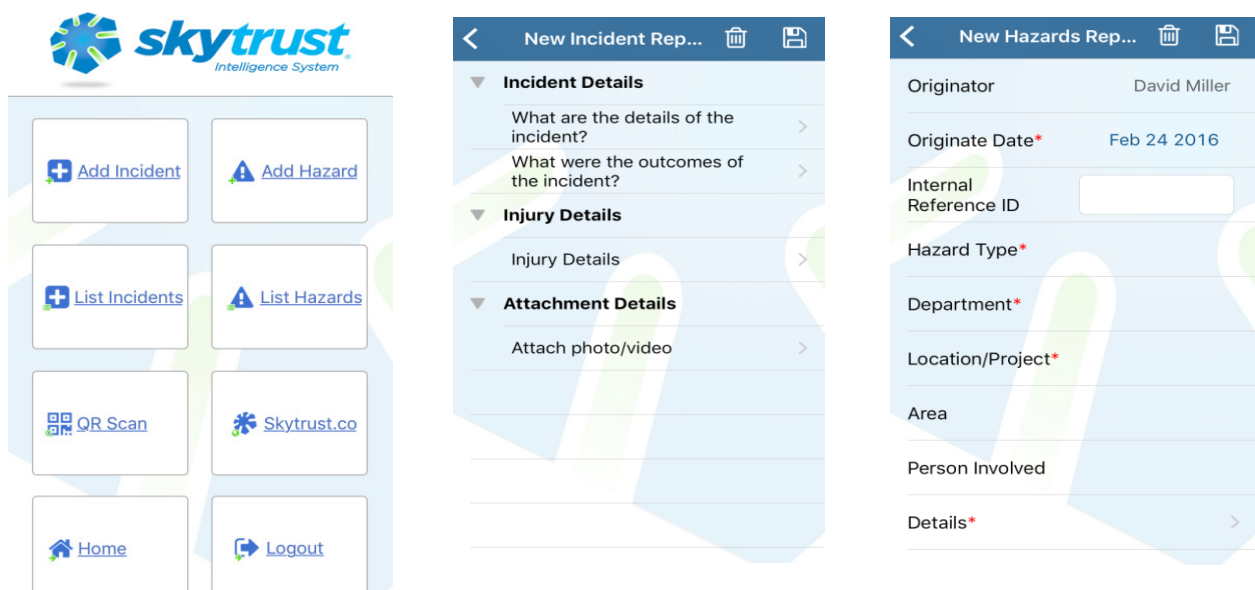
skytrust®
Intelligence System

Add Incident
Add Hazard
List Incidents
List Hazards
QR Scan
Skytrust.co
Home
Logout

New Incident Rep...

Incident Details
What are the details of the incident?
What were the outcomes of the incident?
Injury Details
Injury Details
Attachment Details
Attach photo/video

New Hazards Rep...

Originator David Miller
Originate Date* Feb 24 2016
Internal Reference ID
Hazard Type*
Department*
Location/Project*
Area
Person Involved
Details*